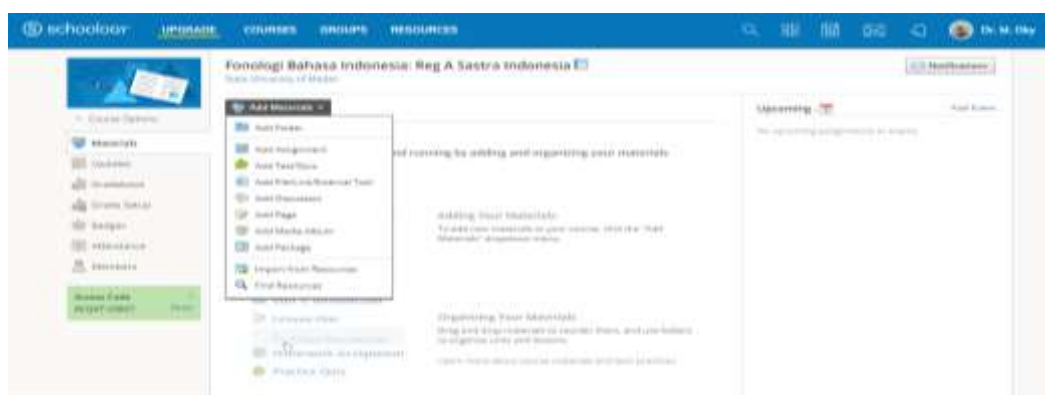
schoology UPGRADE COURSES GROUPS RESOURCES Dr. M. Oky

Fonologi Bahasa Indonesia: Reg A Sastra Indonesia
State University of Medan

Notifications

Add Materials

Add Folder
Add Assignment
Add Test/Quiz
Add File/Link/External Tool
Add Discussion
Add Page
Add Media Album
Add Package
Import from Resources
Find Resources

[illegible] running by adding and organizing your materials

Adding Your Materials
To add new materials to your course, click the "Add Materials" dropdown menu.

Organizing Your Materials
Drag and drop materials to reorder them, and use folders to organize units and lessons.

Learn more about course materials and best practices

Course Options
Materials
Updates
Gradebook
Grade Setup
Badges
Attendance
Members

Access Code
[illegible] Reset

Upcoming
Add Event
No upcoming assignments or events

Course Plan
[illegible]
Homework Assignment
Practice Quiz